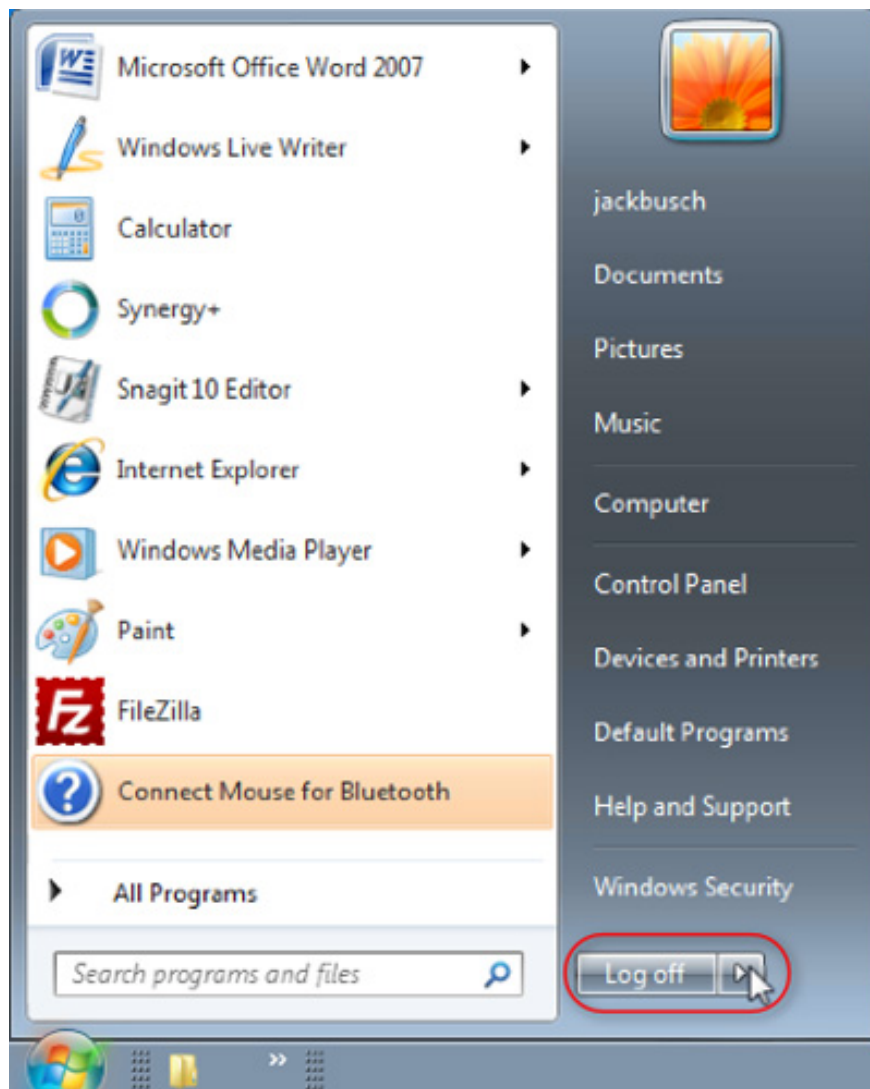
Microsoft Office Word 2007
Windows Live Writer
Calculator
Synergy+
Snagit 10 Editor
Internet Explorer
Windows Media Player
Paint
FileZilla
Connect Mouse for Bluetooth
All Programs
Search programs and files

jackbusch
Documents
Pictures
Music
Computer
Control Panel
Devices and Printers
Default Programs
Help and Support
Windows Security
Log off